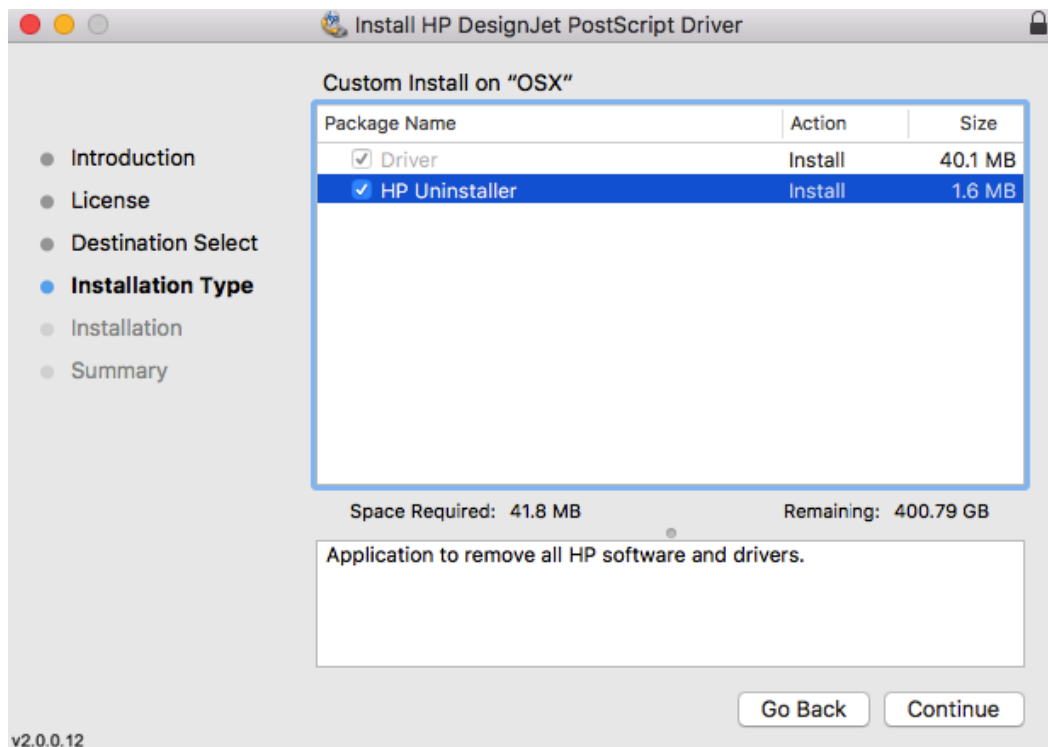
Install HP DesignJet PostScript Driver

Custom Install on “OSX”

| Package Name | Action | Size |
|---|---|---|
| Driver | Install | 40.1 MB |
| HP Uninstaller | Install | 1.6 MB |

Introduction
License
Destination Select
Installation Type
Installation
Summary

Space Required: 41.8 MB

Remaining: 400.79 GB

Application to remove all HP software and drivers.

Go Back
Continue

v2.0.0.12